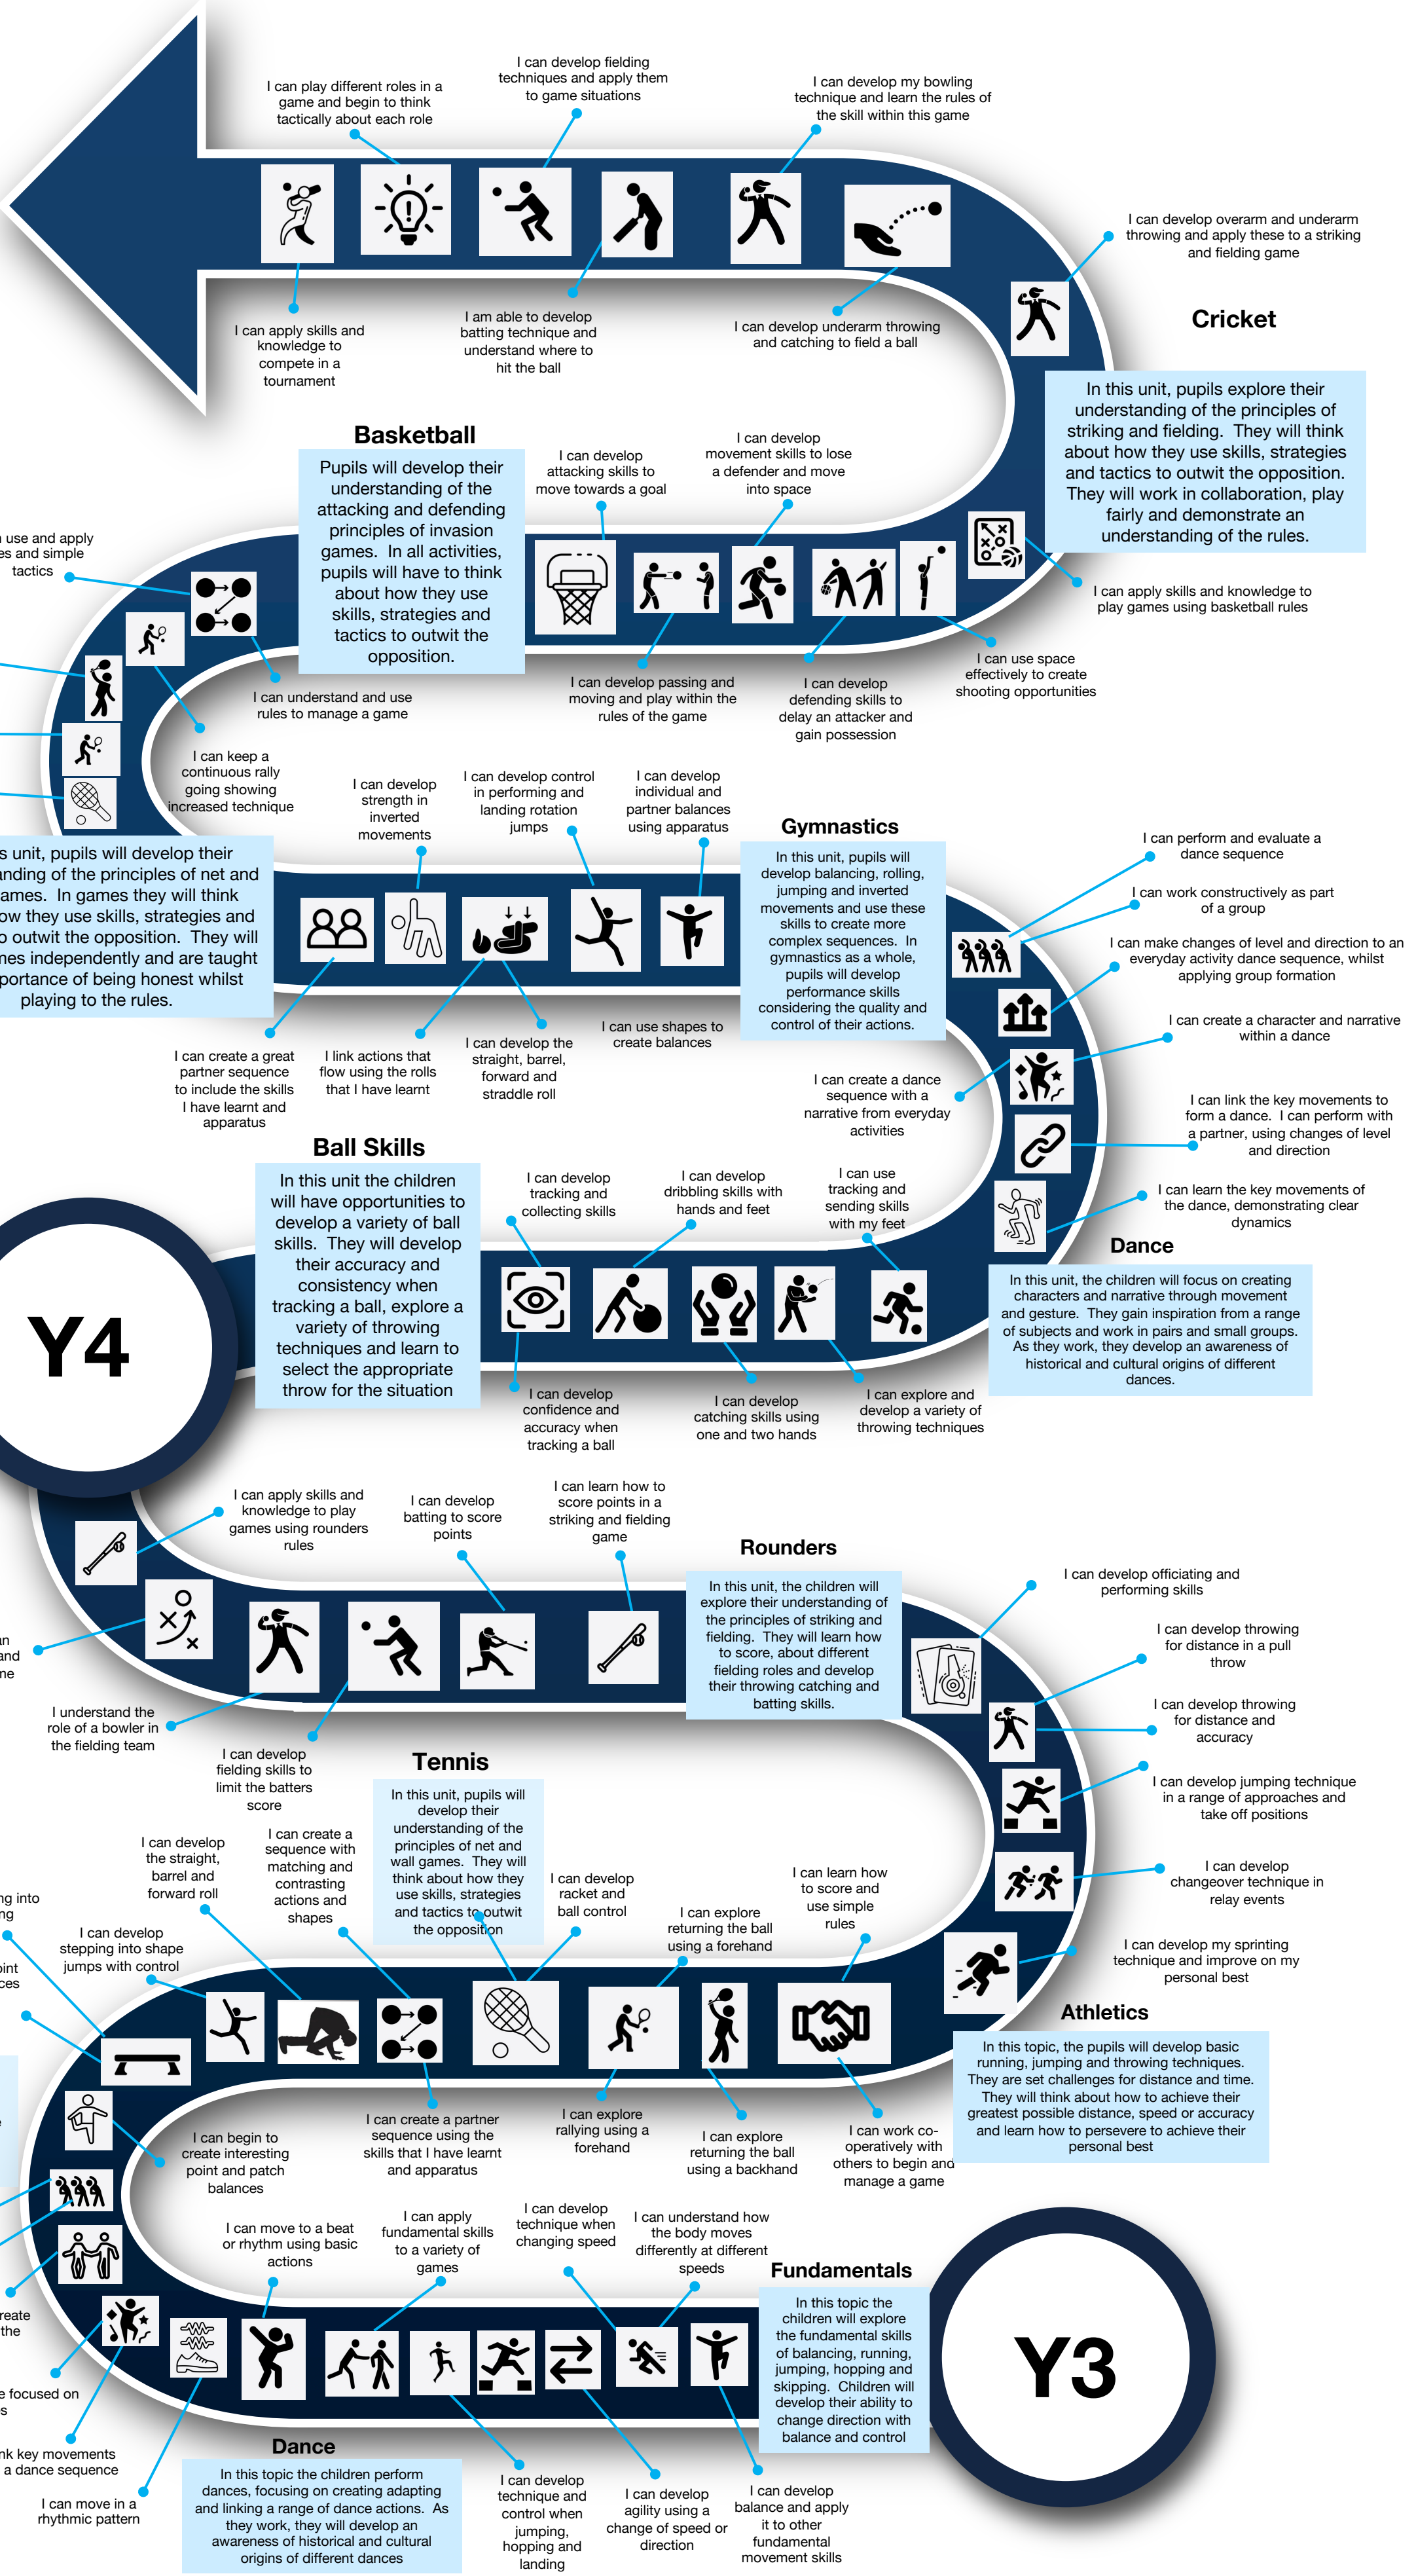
I can develop fielding techniques and apply them to game situations

I can play different roles in a game and begin to think tactically about each role

I can develop my bowling technique and learn the rules of the skill within this game

I can develop overarm and underarm throwing and apply these to a striking and fielding game

I can apply skills and knowledge to compete in a tournament

I am able to develop batting technique and understand where to hit the ball

I can develop underarm throwing and catching to field a ball

Cricket

In this unit, pupils explore their understanding of the principles of striking and fielding. They will think about how they use skills, strategies and tactics to outwit the opposition. They will work in collaboration, play fairly and demonstrate an understanding of the rules.

Basketball

Pupils will develop their understanding of the attacking and defending principles of invasion games. In all activities, pupils will have to think about how they use skills, strategies and tactics to outwit the opposition.

I can develop attacking skills to move towards a goal

I can develop movement skills to lose a defender and move into space

use and apply es and simple tactics

I can apply skills and knowledge to play games using basketball rules

I can use space effectively to create shooting opportunities

I can understand and use rules to manage a game

I can develop passing and moving and play within the rules of the game

I can develop defending skills to delay an attacker and gain possession

I can keep a continuous rally going showing increased technique

I can develop strength in inverted movements

I can develop control in performing and landing rotation jumps

I can develop individual and partner balances using apparatus

Gymnastics

In this unit, pupils will develop balancing, rolling, jumping and inverted movements and use these skills to create more complex sequences. In gymnastics as a whole, pupils will develop performance skills considering the quality and control of their actions.

I can perform and evaluate a dance sequence

I can work constructively as part of a group

I can make changes of level and direction to an everyday activity dance sequence, whilst applying group formation

s unit, pupils will develop their nding of the principles of net and ames. In games they will think ow they use skills, strategies and o outwit the opposition. They will nes independently and are taught portance of being honest whilst playing to the rules.

I can create a great partner sequence to include the skills I have learnt and apparatus

I link actions that flow using the rolls that I have learnt

I can develop the straight, barrel, forward and straddle roll

I can use shapes to create balances

I can create a character and narrative within a dance

I can create a dance sequence with a narrative from everyday activities

I can link the key movements to form a dance. I can perform with a partner, using changes of level and direction

Ball Skills

In this unit the children will have opportunities to develop a variety of ball skills. They will develop their accuracy and consistency when tracking a ball, explore a variety of throwing techniques and learn to select the appropriate throw for the situation

I can develop tracking and collecting skills

I can develop dribbling skills with hands and feet

I can use tracking and sending skills with my feet

I can learn the key movements of the dance, demonstrating clear dynamics

Dance

In this unit, the children will focus on creating characters and narrative through movement and gesture. They gain inspiration from a range of subjects and work in pairs and small groups. As they work, they develop an awareness of historical and cultural origins of different dances.

Y4

I can develop confidence and accuracy when tracking a ball

I can develop catching skills using one and two hands

I can explore and develop a variety of throwing techniques

I can apply skills and knowledge to play games using rounders rules

I can develop batting to score points

I can learn how to score points in a striking and fielding game

Rounders

In this unit, the children will explore their understanding of the principles of striking and fielding. They will learn how to score, about different fielding roles and develop their throwing catching and batting skills.

I can develop officiating and performing skills

I can develop throwing for distance in a pull throw

an and ne

I understand the role of a bowler in the fielding team

I can develop throwing for distance and accuracy

I can develop fielding skills to limit the batters score

Tennis

In this unit, pupils will develop their understanding of the principles of net and wall games. They will think about how they use skills, strategies and tactics to outwit the opposition

I can develop jumping technique in a range of approaches and take off positions

I can develop the straight, barrel and forward roll

I can create a sequence with matching and contrasting actions and shapes

I can develop racket and ball control

I can learn how to score and use simple rules

I can develop changeover technique in relay events

ng into ng

I can develop stepping into shape jumps with control

I can explore returning the ball using a forehand

I can develop my sprinting technique and improve on my personal best

oint ces

Athletics

In this topic, the pupils will develop basic running, jumping and throwing techniques. They are set challenges for distance and time. They will think about how to achieve their greatest possible distance, speed or accuracy and learn how to persevere to achieve their personal best

I can begin to create interesting point and patch balances

I can create a partner sequence using the skills that I have learnt and apparatus

I can explore rallying using a forehand

I can explore returning the ball using a backhand

I can work co-operatively with others to begin and manage a game

I can move to a beat or rhythm using basic actions

I can apply fundamental skills to a variety of games

I can develop technique when changing speed

I can understand how the body moves differently at different speeds

Fundamentals

In this topic the children will explore the fundamental skills of balancing, running, jumping, hopping and skipping. Children will develop their ability to change direction with balance and control

Y3

reate the

e focused on s

nk key movements a dance sequence

I can move in a rhythmic pattern

Dance

In this topic the children perform dances, focusing on creating adapting and linking a range of dance actions. As they work, they will develop an awareness of historical and cultural origins of different dances

I can develop technique and control when jumping, hopping and landing

I can develop agility using a change of speed or direction

I can develop balance and apply it to other fundamental movement skills